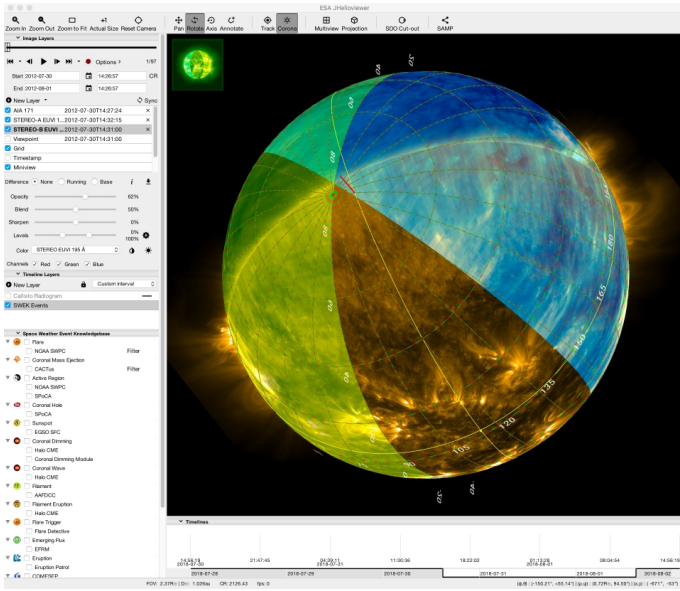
ESA JHelioviewer

Zoom In Zoom Out Zoom to Fit Actual Size Reset Camera Pan Rotate Axis Annotate Track Corona Multiview Projection SDO Cut-out SAMP

Image Layers

Options 1/97

Start 2012-07-30 14:26:57 CR

End 2012-08-01 14:26:57

New Layer Sync

| | | |
|---|---|---|
| AIA 171 | 2012-07-30T14:27:24 | × |
| STEREO-A EUVI 1... | 2012-07-30T14:32:15 | × |
| STEREO-B EUVI ... | 2012-07-30T14:31:00 | × |
| Viewpoint | 2012-07-30T14:31:00 | |
| Grid | | |
| Timestamp | | |
| Miniview | | |

Difference None Running Base

Opacity 62%

Blend 50%

Sharpen 0%

Levels 0% 100%

Color STEREO EUVI 195 Å

Channels Red Green Blue

Timeline Layers

New Layer Custom interval

Callisto Radiogram

SWEK Events

Space Weather Event Knowledgebase

Flare
NOAA SWPC Filter
Coronal Mass Ejection
CACTus Filter
Active Region
NOAA SWPC
SPoCA
Coronal Hole
SPoCA
Sunspot
EGSO SFC
Coronal Dimming
Halo CME
Coronal Dimming Module
Coronal Wave
Halo CME
Filament
AAFDCC
Filament Eruption
Halo CME
Flare Trigger
Flare Detective
Emerging Flux
EFRM
Eruption
Eruption Patrol
COMESEP

-30 0 30 60 90 105 120 135 150 165 180 -30 0

Timelines

14:56:18 21:47:45 04:39:11 11:30:36 18:22:02 01:13:28 08:04:54 14:56:19

2018-07-28 2018-07-29 2018-07-30 2018-07-31 2018-08-01 2018-08-02

FOV: 2.37R☉ | Dist: 1.026au CR: 2126.43 fps: 0 (φ,θ) : (-150.21°, -55.14°) | (ρ,ψ) : (0.72R☉, 84.59°) | (x,y) : (-671", -63")